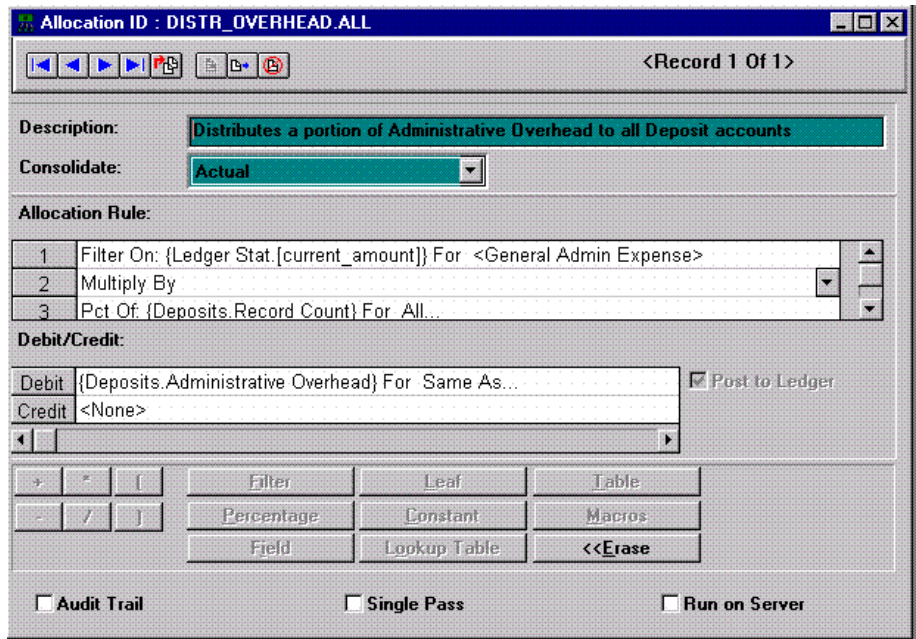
Allocation ID : DISTR_OVERHEAD.ALL

<Record 1 Of 1>

Description: Distributes a portion of Administrative Overhead to all Deposit accounts

Consolidate: Actual

Allocation Rule:

| | |
|---|---|
| 1 | Filter On: {Ledger Stat.[current_amount]} For <General Admin Expense> |
| 2 | Multiply By |
| 3 | Pct Of: {Deposits.Record Count} For All... |

Debit/Credit:

| | |
|---|---|
| Debit | {Deposits.Administrative Overhead} For Same As... |
| Credit | <None> |

Post to Ledger

+ * [ Filter Leaf Table

- / ] Percentage Constant Macros

Field Lookup Table <<Erase

Audit Trail Single Pass Run on Server